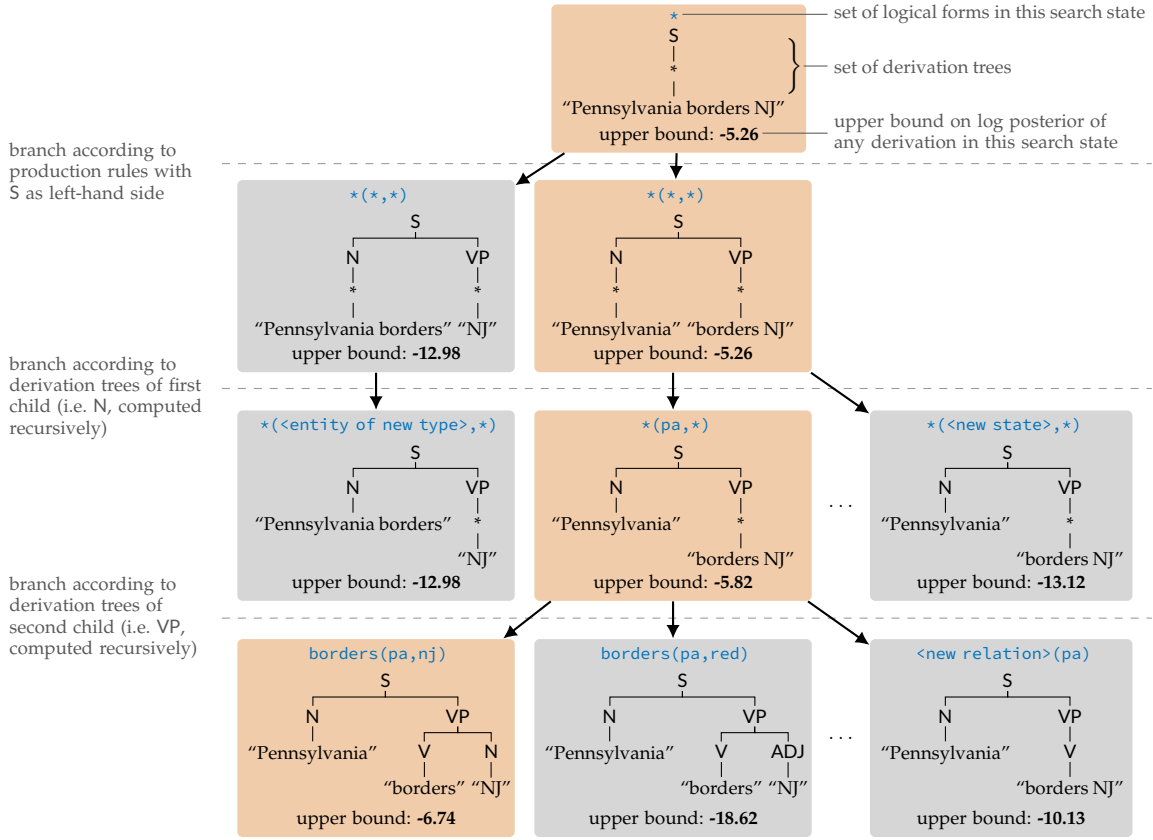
$\star$
S
*
"Pennsylvania borders NJ"
upper bound: **-5.26**

set of logical forms in this search state

set of derivation trees

upper bound on log posterior of any derivation in this search state

branch according to production rules with S as left-hand side

$\star(\star,\star)$
S
N VP
* *
"Pennsylvania borders" "NJ"
upper bound: **-12.98**

$\star(\star,\star)$
S
N VP
* *
"Pennsylvania" "borders NJ"
upper bound: **-5.26**

branch according to derivation trees of first child (i.e. N, computed recursively)

$\star$(<entity of new type>,$\star$)
S
N VP
"Pennsylvania borders" *
"NJ"
upper bound: **-12.98**

$\star$(pa,$\star$)
S
N VP
"Pennsylvania" *
"borders NJ"
upper bound: **-5.82**

. . .

$\star$(<new state>,$\star$)
S
N VP
"Pennsylvania" *
"borders NJ"
upper bound: **-13.12**

branch according to derivation trees of second child (i.e. VP, computed recursively)

borders(pa,nj)
S
N VP
"Pennsylvania" V N
"borders" "NJ"
upper bound: **-6.74**

borders(pa,red)
S
N VP
"Pennsylvania" V ADJ
"borders" "NJ"
upper bound: **-18.62**

. . .

<new relation>(pa)
S
N VP
"Pennsylvania" V
"borders NJ"
upper bound: **-10.13**